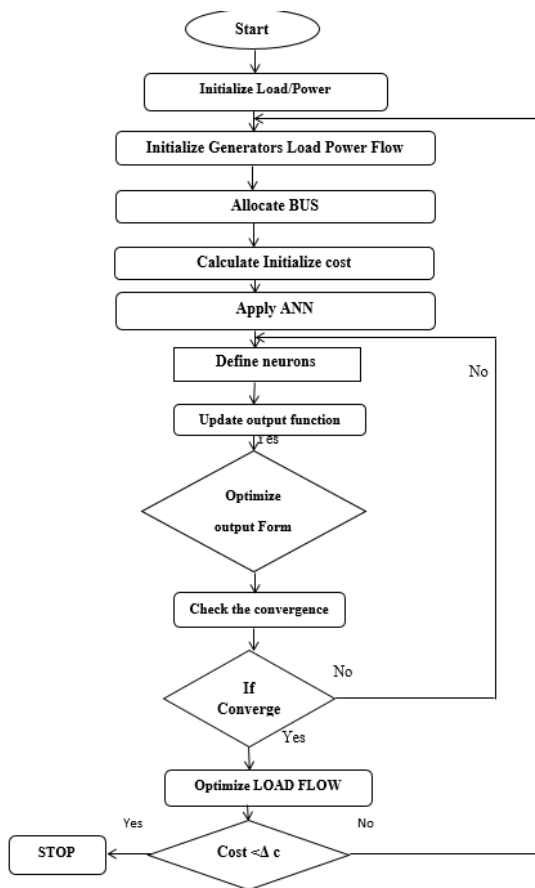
Start

Initialize Load/Power

Initialize Generators Load Power Flow

Allocate BUS

Calculate Initialize cost

Apply ANN

Define neurons

No

Update output function

Yes

Optimize output Form

Check the convergence

No

If Converge

Yes

Optimize LOAD FLOW

Yes

No

STOP

Cost <Δ c